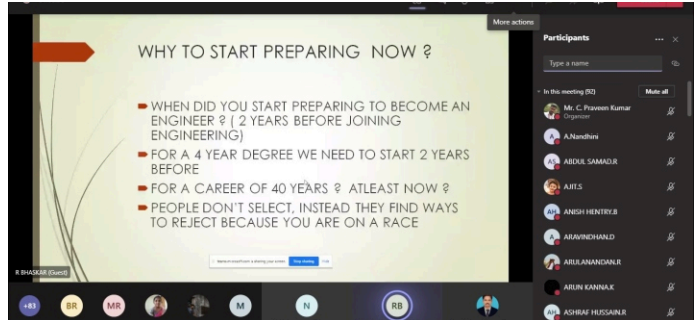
More actions

WHY TO START PREPARING NOW ?

WHEN DID YOU START PREPARING TO BECOME AN ENGINEER ? ( 2 YEARS BEFORE JOINING ENGINEERING)

FOR A 4 YEAR DEGREE WE NEED TO START 2 YEARS BEFORE

FOR A CAREER OF 40 YEARS ? ATLEAST NOW ?

PEOPLE DON'T SELECT, INSTEAD THEY FIND WAYS TO REJECT BECAUSE YOU ARE ON A RACE

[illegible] Stop sharing

R BHASKAR (Guest)

+83 BR MR M N RB

Participants

Type a name

In this meeting (92) Mute all

Mr. C. Praveen Kumar
Organizer

A.Nandhini

AS ABDUL SAMAD.R

AJIT.S

AH ANISH HENTRY.B

ARAVINDHAN.D

ARULANANDAN.R

ARUN KANNA.K

AH ASHRAF HUSSAIN.R